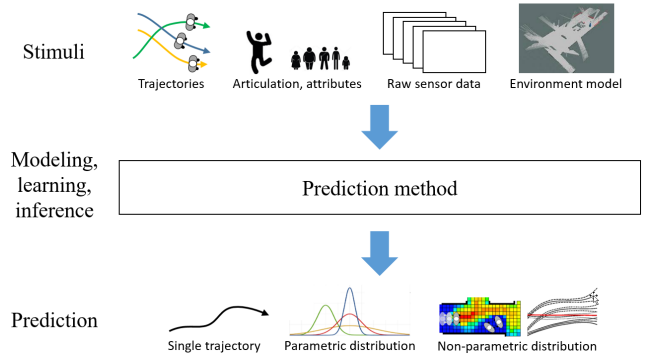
Stimuli

Trajectories

Articulation, attributes

Raw sensor data

Environment model

Modeling, learning, inference

Prediction method

Prediction

Single trajectory

Parametric distribution

Non-parametric distribution